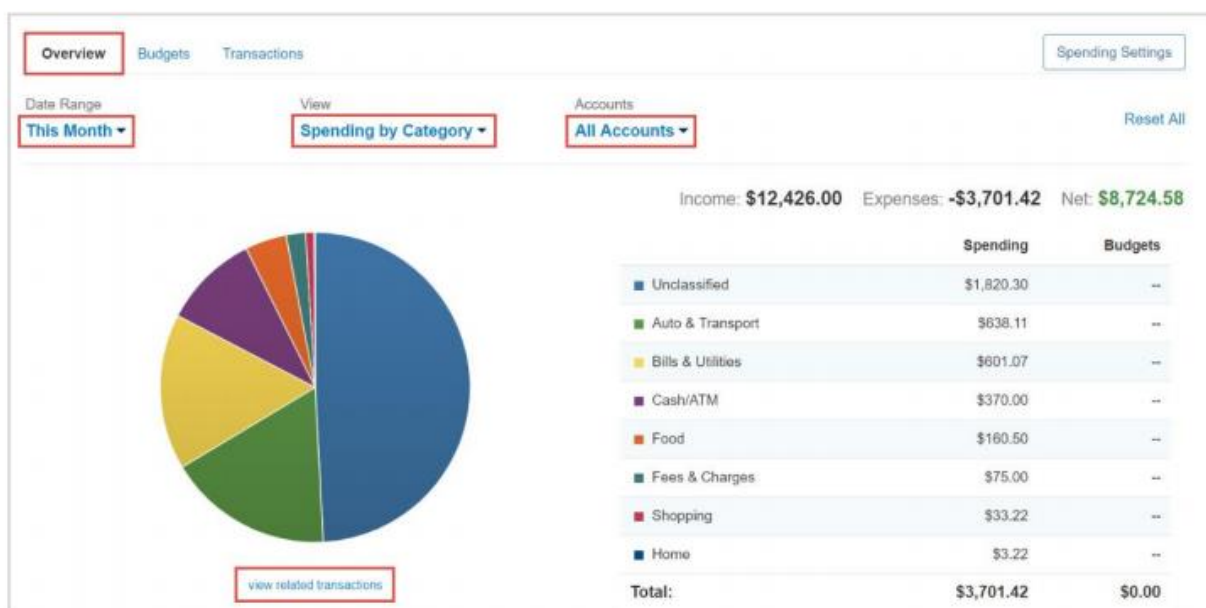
Overview Budgets Transactions

Spending Settings

Date Range
This Month

View
Spending by Category

Accounts
All Accounts

Reset All

Income: $12,426.00 Expenses: -$3,701.42 Net: $8,724.58

| | Spending | Budgets |
|---|---|---|
| Unclassified | $1,820.30 | -- |
| Auto & Transport | $638.11 | -- |
| Bills & Utilities | $601.07 | -- |
| Cash/ATM | $370.00 | -- |
| Food | $160.50 | -- |
| Fees & Charges | $75.00 | -- |
| Shopping | $33.22 | -- |
| Home | $3.22 | -- |
| Total: | $3,701.42 | $0.00 |

view related transactions